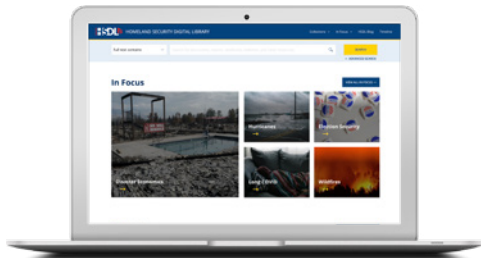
HSDL HOMELAND SECURITY DIGITAL LIBRARY

Collections In Focus HSDL Blog Training

Full text contents

SEARCH

ADVANCED SEARCH

In Focus

VIEW ALL IN FOCUS

Disaster Economics

Hurricanes

Election Security

Long COVID

Wildfires